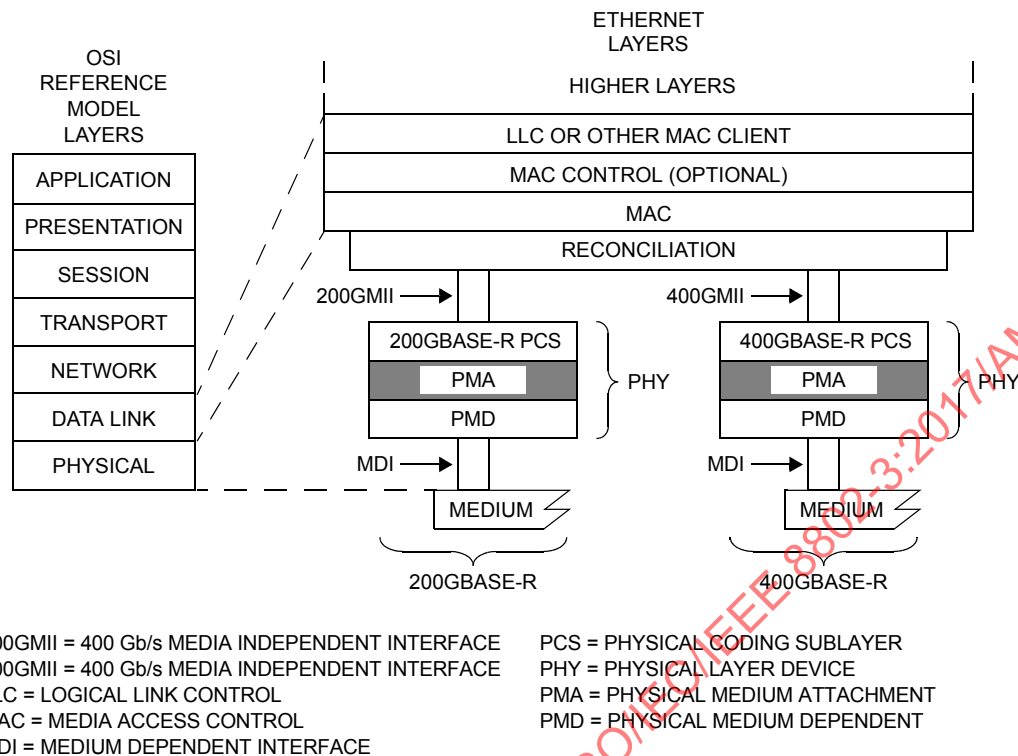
OSI REFERENCE MODEL LAYERS

APPLICATION
PRESENTATION
SESSION
TRANSPORT
NETWORK
DATA LINK
PHYSICAL

ETHERNET LAYERS

HIGHER LAYERS
LLC OR OTHER MAC CLIENT
MAC CONTROL (OPTIONAL)
MAC
RECONCILIATION

200GMII
200GBASE-R PCS
PMA
PMD
PHY
MDI
MEDIUM
200GBASE-R

400GMII
400GBASE-R PCS
PMA
PMD
PHY
MDI
MEDIUM
400GBASE-R

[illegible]00GMII = 400 Gb/s MEDIA INDEPENDENT INTERFACE
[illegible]00GMII = 400 Gb/s MEDIA INDEPENDENT INTERFACE
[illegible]LC = LOGICAL LINK CONTROL
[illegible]AC = MEDIA ACCESS CONTROL
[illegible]DI = MEDIUM DEPENDENT INTERFACE

PCS = PHYSICAL CODING SUBLAYER
PHY = PHYSICAL LAYER DEVICE
PMA = PHYSICAL MEDIUM ATTACHMENT
PMD = PHYSICAL MEDIUM DEPENDENT

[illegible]O/IEC/IEEE 8802-3:2017/A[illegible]